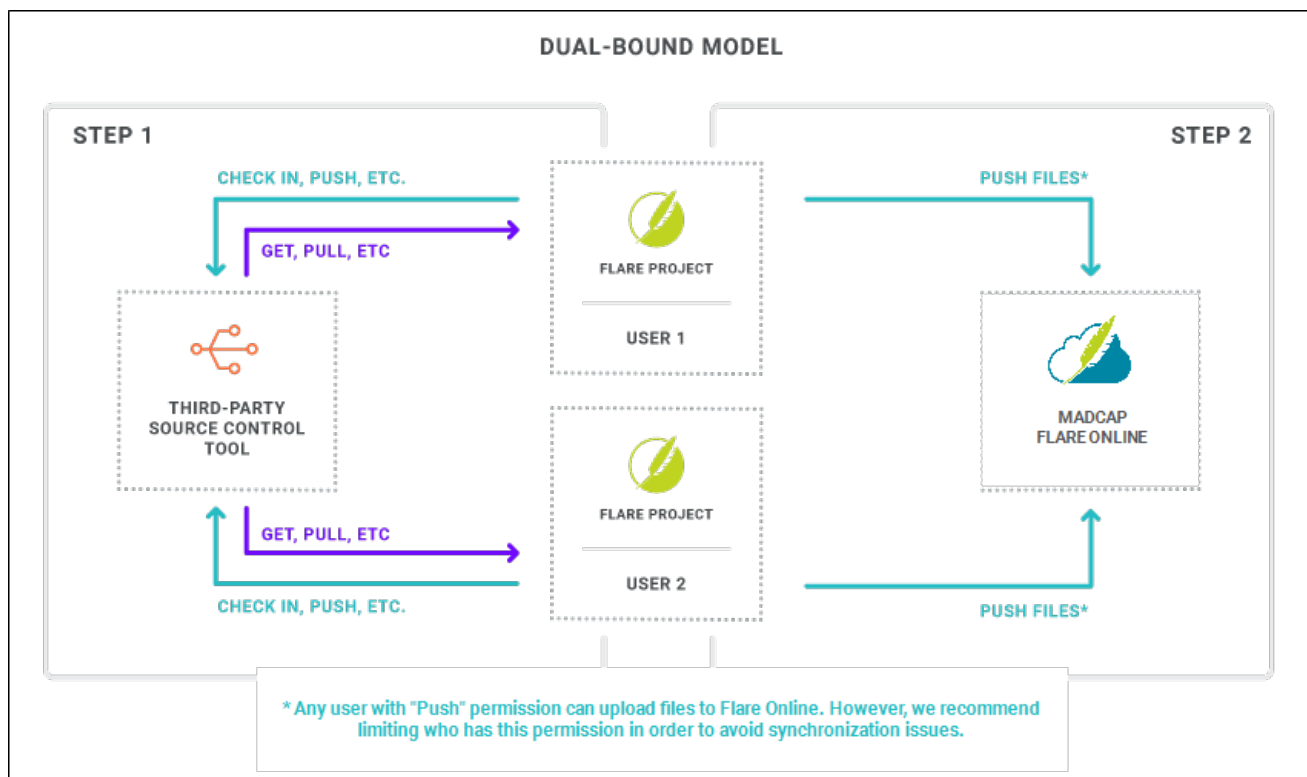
DUAL-BOUND MODEL

STEP 1

STEP 2

CHECK IN, PUSH, ETC.

GET, PULL, ETC

FLARE PROJECT

USER 1

PUSH FILES*

THIRD-PARTY SOURCE CONTROL TOOL

MADCAP FLARE ONLINE

FLARE PROJECT

USER 2

GET, PULL, ETC

CHECK IN, PUSH, ETC.

PUSH FILES*

* Any user with "Push" permission can upload files to Flare Online. However, we recommend limiting who has this permission in order to avoid synchronization issues.